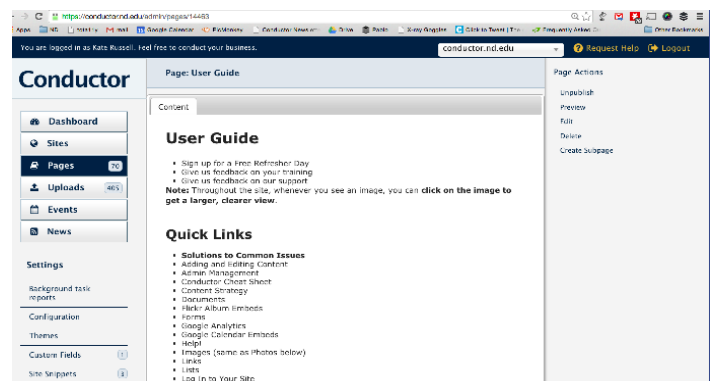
https://conductor.nd.edu/admin/pages/14463

Apps ND Mail Google Calendar Conductor News Drive Pandora Google Click to Tweet Frequently Asked Other Bookmarks

You are logged in as Kate Russell. Feel free to conduct your business.

conductor.nd.edu

Request Help Logout

Conductor

Dashboard
Sites
Pages 70
Uploads 465
Events
News

Settings

Background task reports
Configuration
Themes
Custom Fields
Site Snippets

Page: User Guide

Content

User Guide

• Sign up for a Free Refresher Day
• Give us feedback on your training
• Give us feedback on our support

Note: Throughout the site, whenever you see an image, you can click on the image to get a larger, clearer view.

Quick Links

• Solutions to Common Issues
• Adding and Editing Content
• Admin Management
• Conductor Cheat Sheet
• Content Strategy
• Documents
• Flickr Album Embeds
• Forms
• Google Analytics
• Google Calendar Embeds
• Help!
• Images (same as Photos below)
• Links
• Lists
• Log In to Your Site

Page Actions

Unpublish
Preview
Edit
Delete
Create Subpage